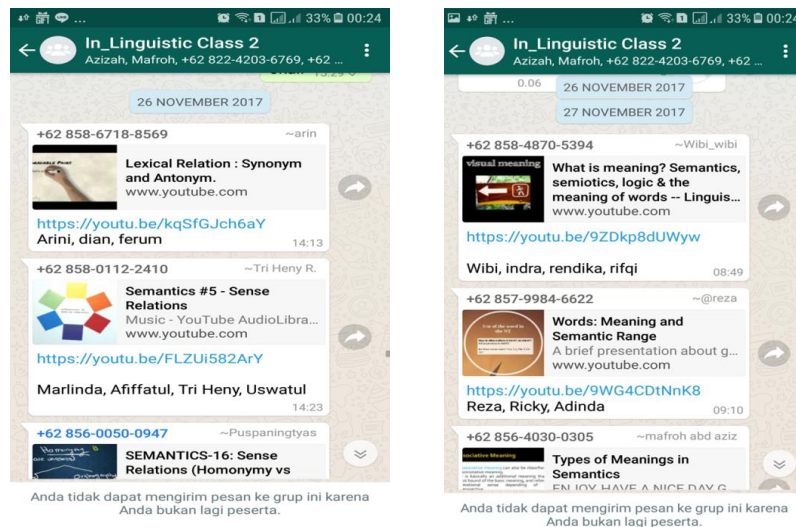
33% 00:24

In_Linguistic Class 2
Azizah, Mafroh, +62 822-4203-6769, +62 ...

26 NOVEMBER 2017

+62 858-6718-8569 ~arin
Lexical Relation : Synonym and Antonym.
www.youtube.com
https://youtu.be/kqSfGJch6aY
Arini, dian, ferum 14:13

+62 858-0112-2410 ~Tri Heny R.
Semantics #5 - Sense Relations
Music - YouTube AudioLibra...
www.youtube.com
https://youtu.be/FLZUi582ArY
Marlinda, Afiffatul, Tri Heny, Uswatul 14:23

+62 856-0050-0947 ~Puspaningtyas
SEMANTICS-16: Sense Relations (Homonymy vs

Anda tidak dapat mengirim pesan ke grup ini karena Anda bukan lagi peserta.

33% 00:24

In_Linguistic Class 2
Azizah, Mafroh, +62 822-4203-6769, +62 ...

26 NOVEMBER 2017
27 NOVEMBER 2017

+62 858-4870-5394 ~Wibi_wibi
visual meaning
What is meaning? Semantics, semiotics, logic & the meaning of words -- Linguis...
www.youtube.com
https://youtu.be/9ZDkp8dUWyw
Wibi, indra, rendika, rifqi 08:49

+62 857-9984-6622 ~@reza
Words: Meaning and Semantic Range
A brief presentation about g...
www.youtube.com
https://youtu.be/9WG4CDtNnK8
Reza, Ricky, Adinda 09:10

+62 856-4030-0305 ~mafroh abd aziz
Types of Meanings in Semantics
ENJOY HAVE A NICE DAY G...

Anda tidak dapat mengirim pesan ke grup ini karena Anda bukan lagi peserta.